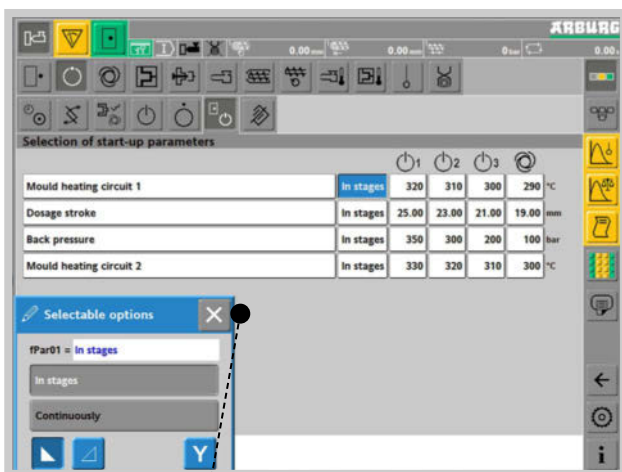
ARBURG

0.00 mm

0.00 mm

0 bar

0.00 s

Selection of start-up parameters

1 2 3

| | | | | | | |
|---|---|---|---|---|---|---|
| Mould heating circuit 1 | In stages | 320 | 310 | 300 | 290 | °C |
| Dosage stroke | In stages | 25.00 | 23.00 | 21.00 | 19.00 | mm |
| Back pressure | In stages | 350 | 300 | 200 | 100 | bar |
| Mould heating circuit 2 | In stages | 330 | 320 | 310 | 300 | °C |

Selectable options

fPar01 = In stages

In stages

Continuously

Y

i